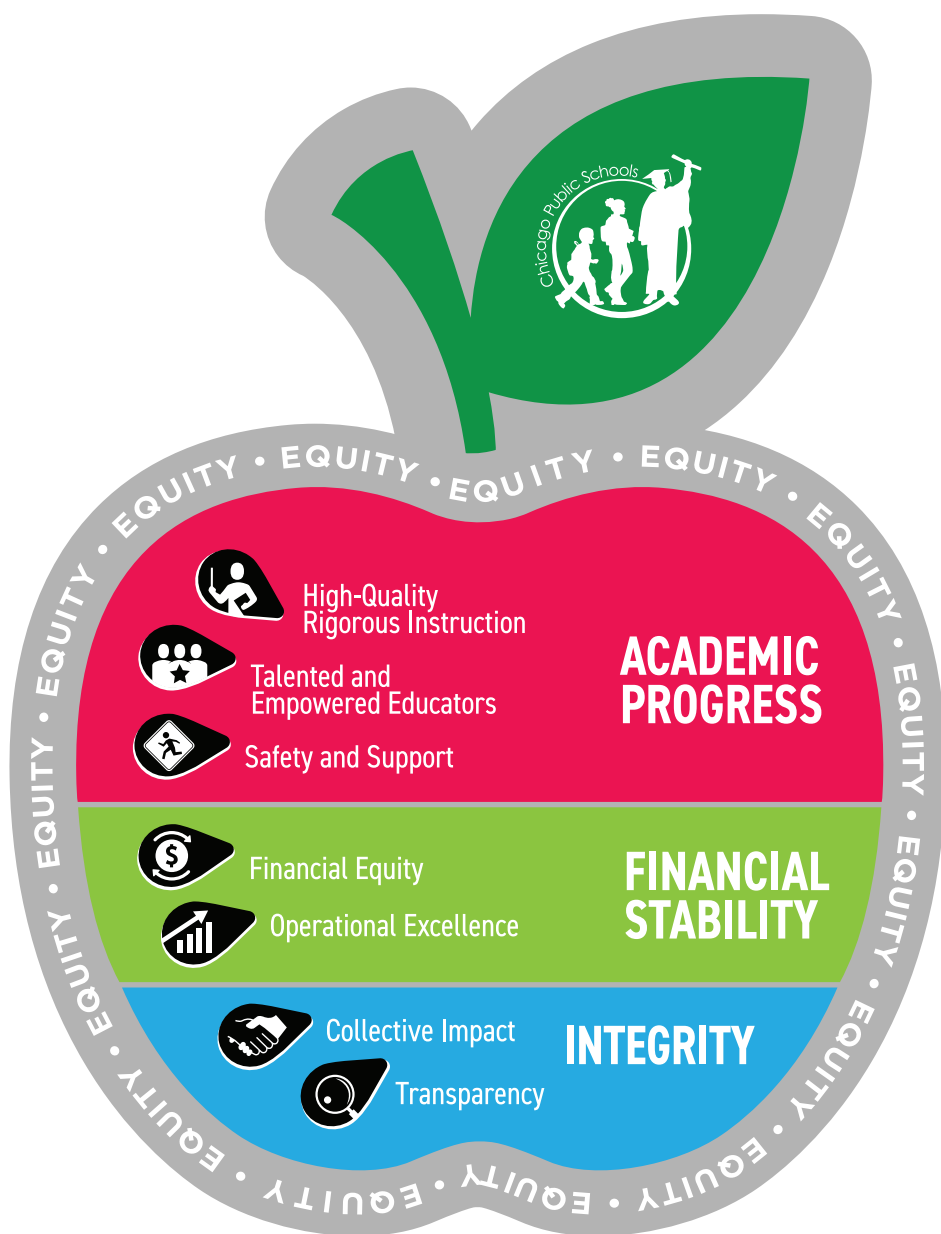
Chicago Public Schools

EQUITY • EQUITY • EQUITY • EQUITY • EQUITY • EQUITY • EQUITY • EQUITY • EQUITY • EQUITY • EQUITY • EQUITY • EQUITY • EQUITY • EQUITY • EQUITY • EQUITY

High-Quality Rigorous Instruction

Talented and Empowered Educators

Safety and Support

ACADEMIC PROGRESS

Financial Equity

Operational Excellence

FINANCIAL STABILITY

Collective Impact

Transparency

INTEGRITY